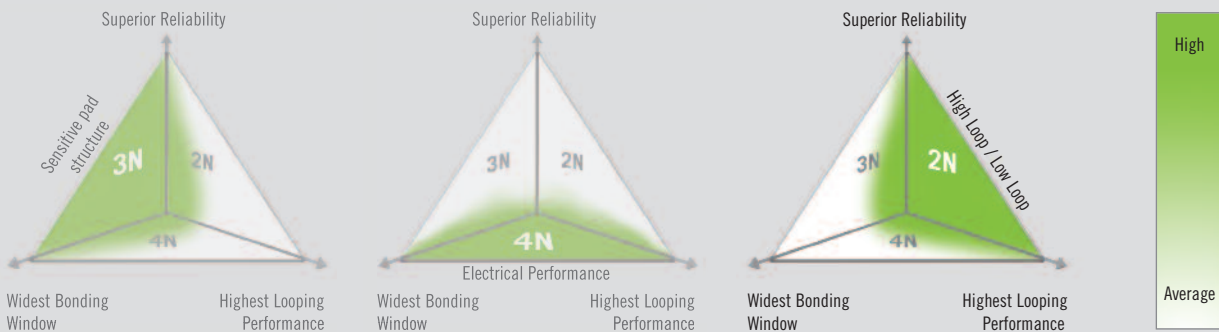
Superior Reliability

Sensitive pad structure

3N

2N

4N

Widest Bonding Window

Highest Looping Performance

Superior Reliability

3N

2N

4N

Electrical Performance

Widest Bonding Window

Highest Looping Performance

Superior Reliability

High Loop / Low Loop

3N

2N

4N

Widest Bonding Window

Highest Looping Performance

High

Average